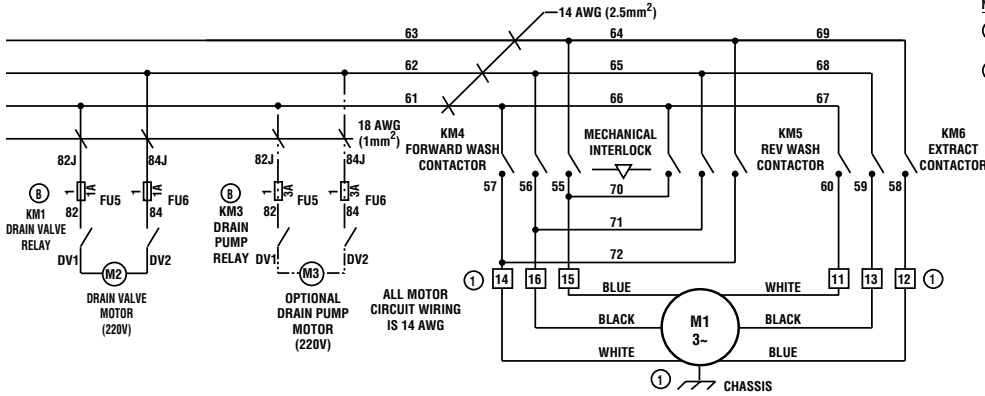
14 AWG ($2.5mm^2$)

63 64 69

62 65 68

61 66 67

18 AWG ($1mm^2$)

82J 84J 82J 84J

1 1A FU5 1 1A FU6

82 84

B KM1 DRAIN VALVE RELAY

DV1 M2 DV2

DRAIN VALVE MOTOR (220V)

1 3A FU5 1 3A FU6

82 84

B KM3 DRAIN PUMP RELAY

DV1 M3 DV2

OPTIONAL DRAIN PUMP MOTOR (220V)

KM4 FORWARD WASH CONTACTOR

MECHANICAL INTERLOCK

KM5 REV WASH CONTACTOR

KM6 EXTRACT CONTACTOR

57 56 55 70 60 59 58

71

72

1 14 16 15 11 13 12 1

ALL MOTOR CIRCUIT WIRING IS 14 AWG

BLUE WHITE

BLACK M1 3~ BLACK

WHITE BLUE

1 CHASSIS

N
1
1